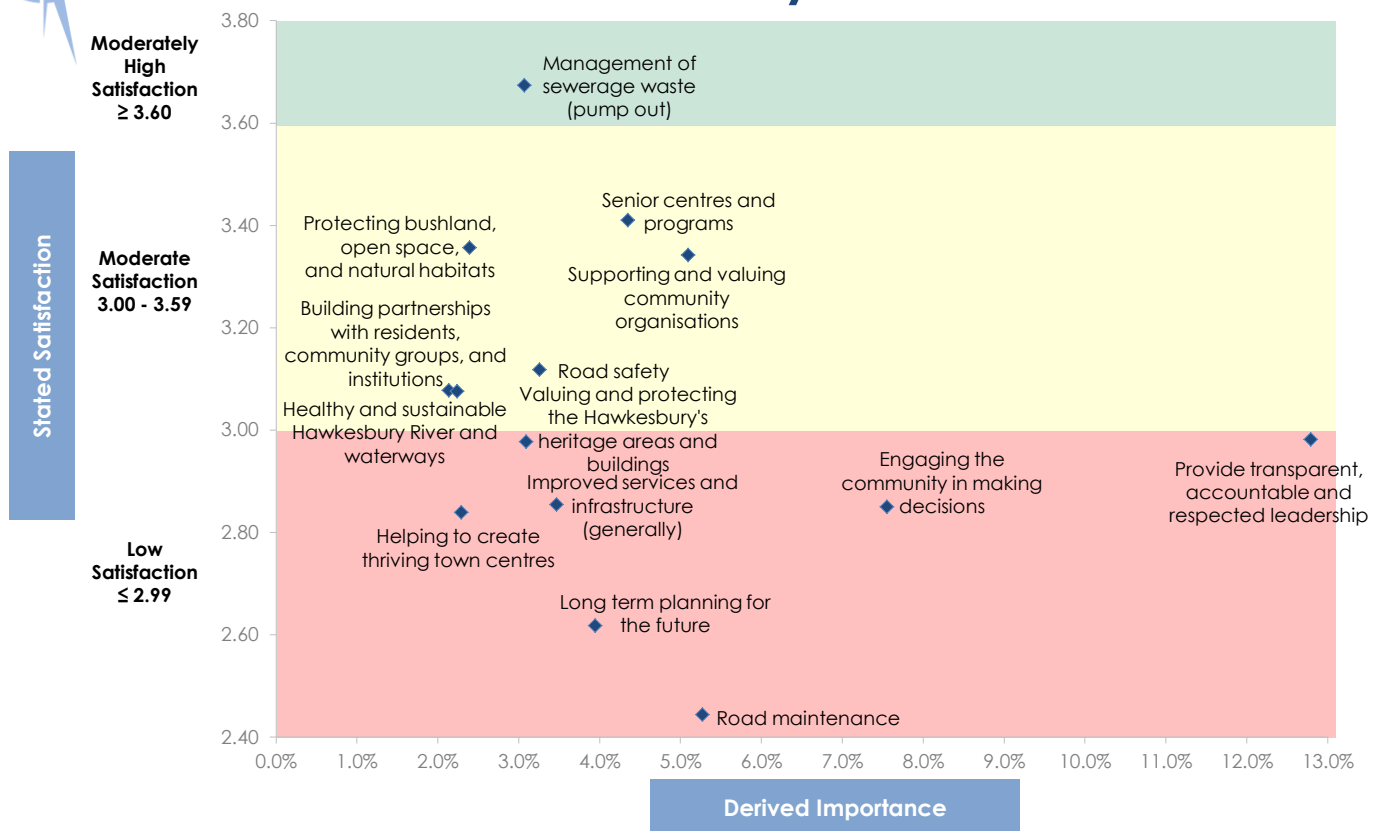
Moderately High Satisfaction ≥ 3.60

Moderate Satisfaction 3.00 - 3.59

Low Satisfaction ≤ 2.99

Stated Satisfaction

3.80
3.60
3.40
3.20
3.00
2.80
2.60
2.40

Management of sewerage waste (pump out)

Senior centres and programs

Protecting bushland, open space, and natural habitats

Supporting and valuing community organisations

Building partnerships with residents, community groups, and institutions

Road safety

Valuing and protecting the Hawkesbury's heritage areas and buildings

Healthy and sustainable Hawkesbury River and waterways

Engaging the community in making decisions

Provide transparent, accountable and respected leadership

Improved services and infrastructure (generally)

Helping to create thriving town centres

Long term planning for the future

Road maintenance

0.0% 1.0% 2.0% 3.0% 4.0% 5.0% 6.0% 7.0% 8.0% 9.0% 10.0% 11.0% 12.0% 13.0%

Derived Importance